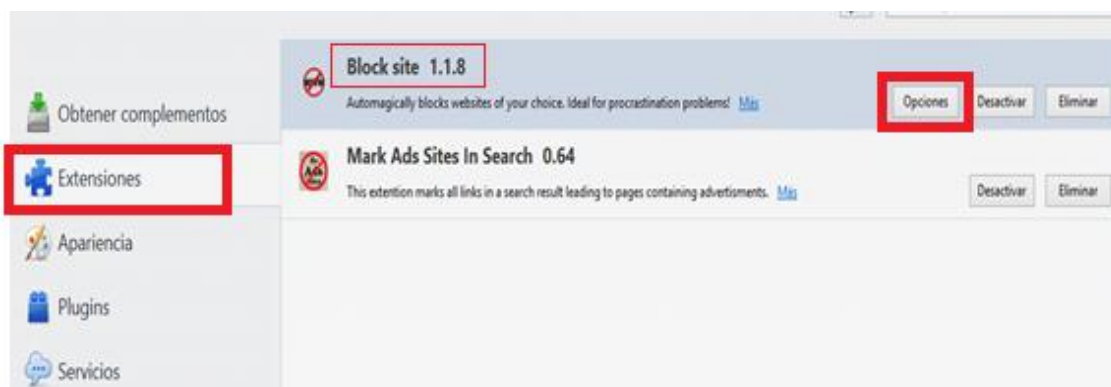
Obtener complementos

Extensiones

Apariencia

Plugins

Servicios

Block site 1.1.8

Automagically blocks websites of your choice. Ideal for procrastination problems! Más

Opciones Desactivar Eliminar

Mark Ads Sites In Search 0.64

This extention marks all links in a search result leading to pages containing advertisments. Más

Desactivar Eliminar